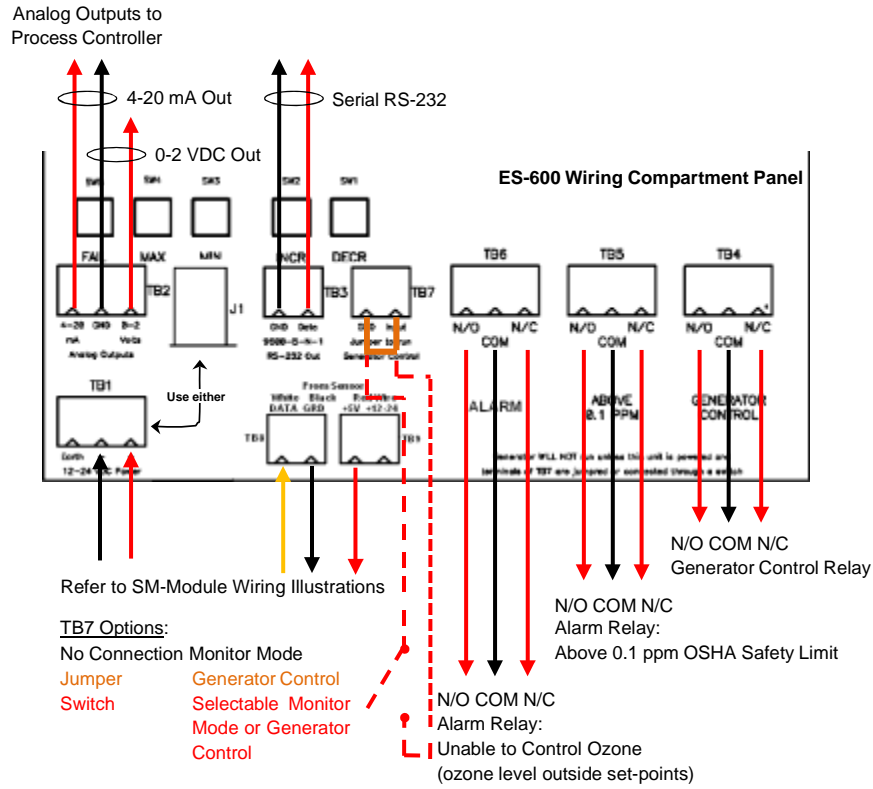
Analog Outputs to Process Controller

4-20 mA Out

0-2 VDC Out

Serial RS-232

ES-600 Wiring Compartment Panel

SW5 SW4 SW3 SW2 SW1

FAIL MAX MIN INCR DECR

TB2 J1 TB3 TB7 TB6 TB5 TB4

4-20 mA GND 0-2 Volts
Analog Outputs

GND Data
9600-8-N-1
RS-232 Out

GND Input
Jumper to run
Generator Control

N/O COM N/C
N/O COM N/C
N/O COM N/C

ALARM

ABOVE 0.1 PPM

GENERATOR CONTROL

TB1

Earth
12-24 VDC Power

Use either

From Sensor
White Black
DATA GRD
Red Wire
+5V +12-24

TB8 TB9

Generator WILL NOT run unless this unit is powered and terminals of TB7 are jumpered or connected through a switch

N/O COM N/C
Generator Control Relay

Refer to SM-Module Wiring Illustrations

N/O COM N/C
Alarm Relay:
Above 0.1 ppm OSHA Safety Limit

TB7 Options:
No Connection Monitor Mode
Jumper Generator Control
Switch Selectable Monitor Mode or Generator Control

N/O COM N/C
Alarm Relay:
Unable to Control Ozone
(ozone level outside set-points)